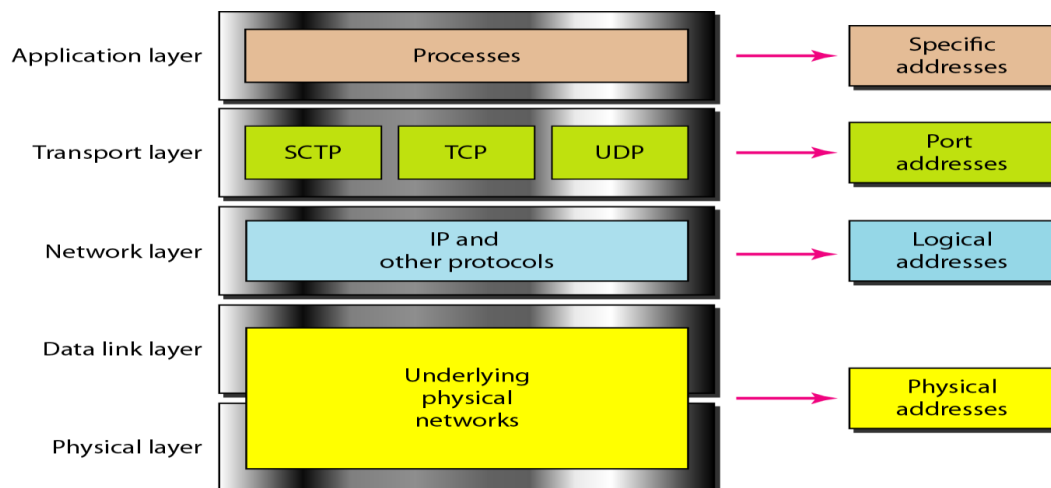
Application layer

Processes

Specific addresses

Transport layer

SCTP

TCP

UDP

Port addresses

Network layer

IP and other protocols

Logical addresses

Data link layer

Underlying physical networks

Physical addresses

Physical layer